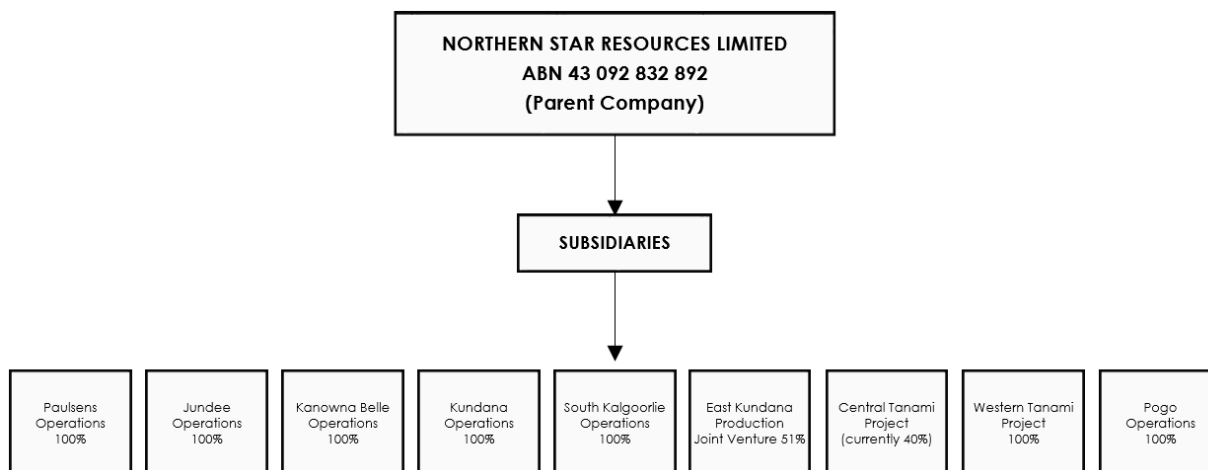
NORTHERN STAR RESOURCES LIMITED
ABN 43 092 832 892
(Parent Company)

SUBSIDIARIES

Paulsens Operations 100%

Jundee Operations 100%

Kanowna Belle Operations 100%

Kundana Operations 100%

South Kalgoorlie Operations 100%

East Kundana Production Joint Venture 51%

Central Tanami Project (currently 40%)

Western Tanami Project 100%

Pogo Operations 100%